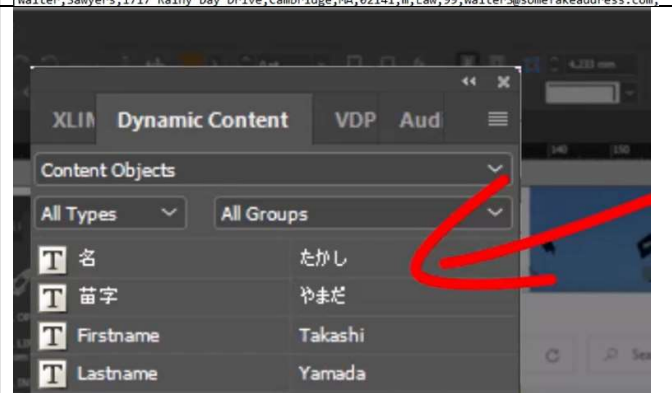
Walter,Sawyers,1717 Rainy Day Drive,Cambridge,MA,02141,m,Law,99,walters@somefakeaddress.com,

XLIN Dynamic Content VDP Aud

Content Objects

All Types All Groups

| | |
|---|---|
| T 名 | たかし |
| T 苗字 | やまだ |
| T Firstname | Takashi |
| T Lastname | Yamada |